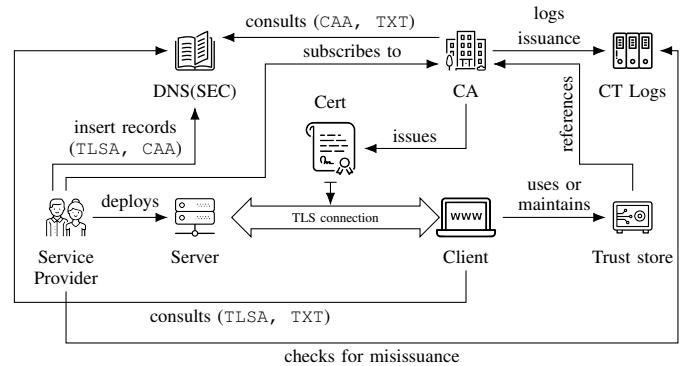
consults (CAA, TXT)

logs issuance

subscribes to

DNS(SEC)

CA

CT Logs

Cert

insert records (TLSA, CAA)

issues

references

deploys

TLS connection

www

uses or maintains

Service Provider

Server

Client

Trust store

consults (TLSA, TXT)

checks for misissuance